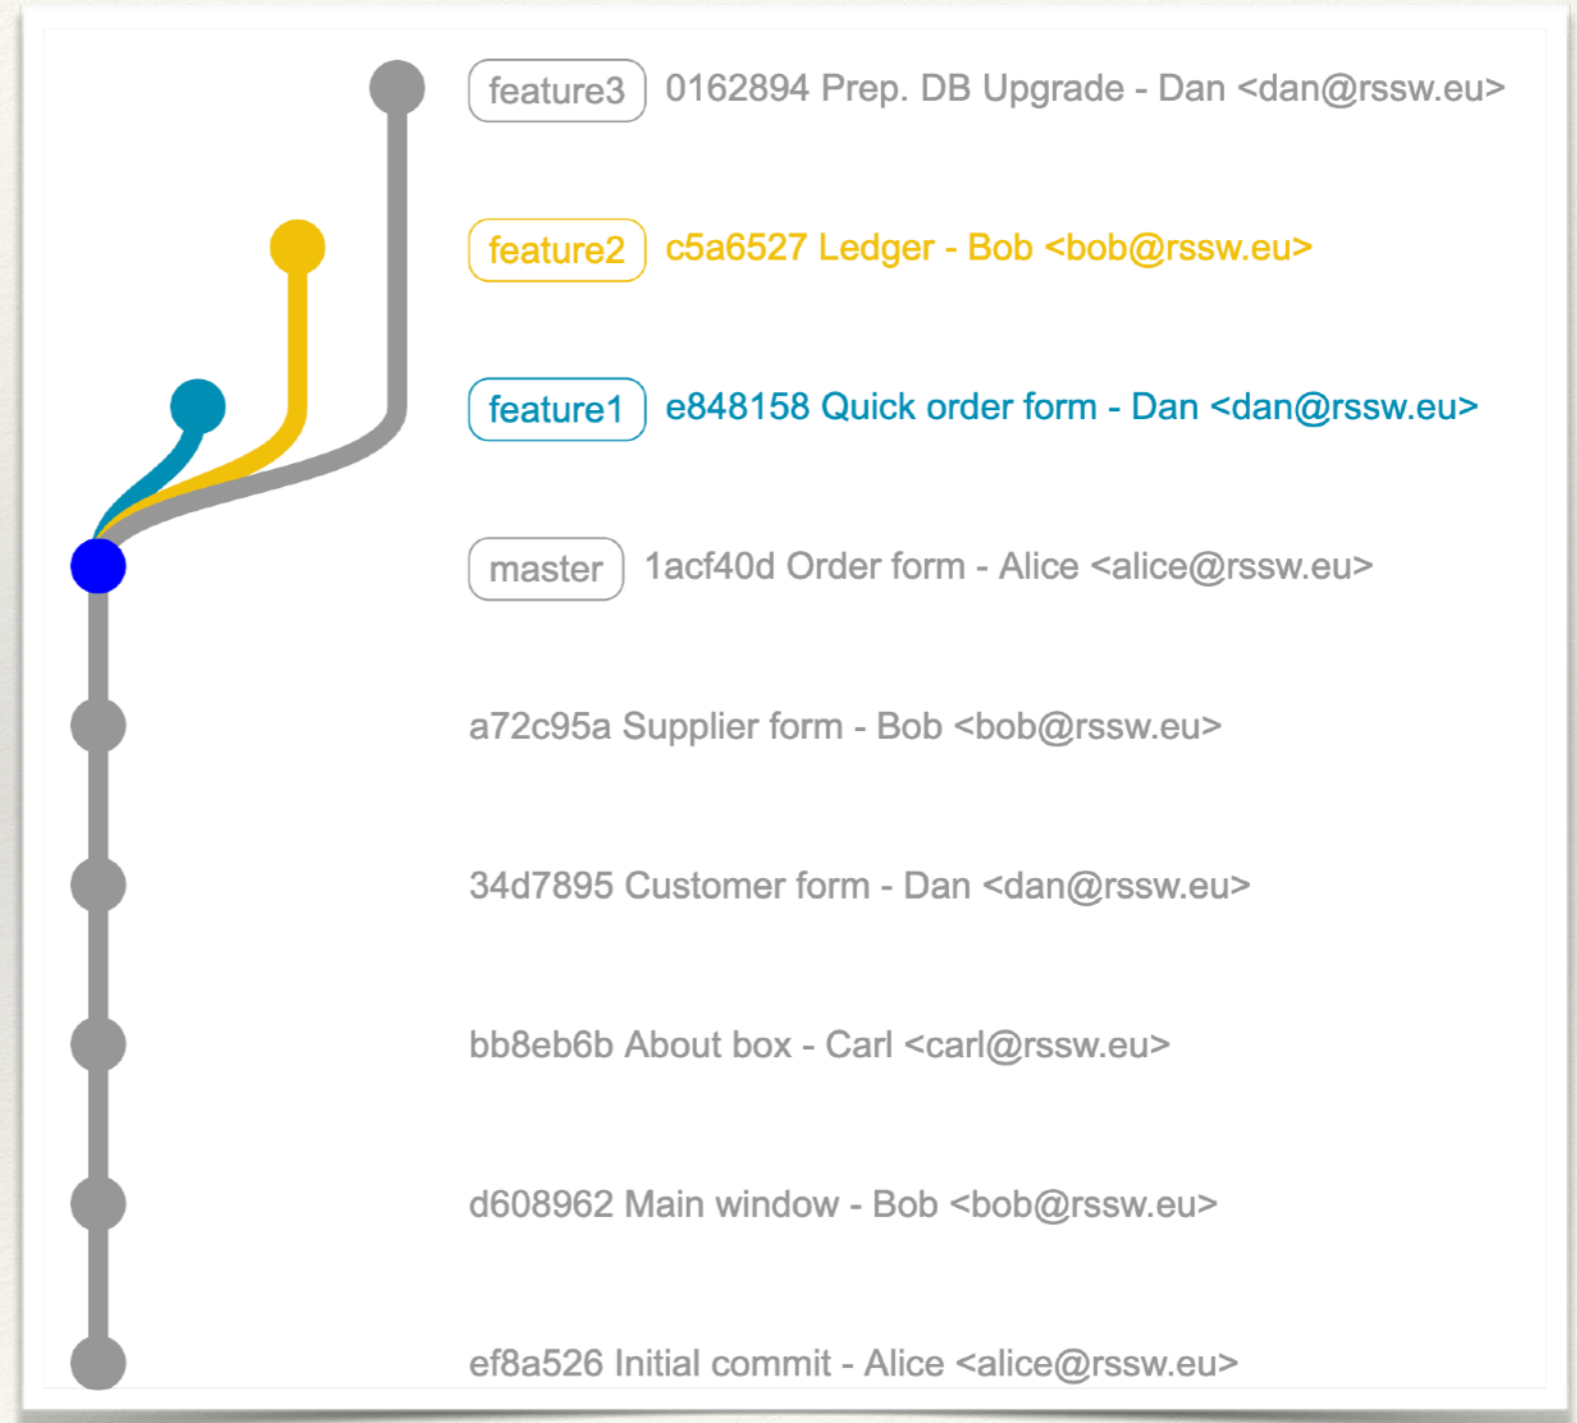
feature3 0162894 Prep. DB Upgrade - Dan <dan@rssw.eu>

feature2 c5a6527 Ledger - Bob <bob@rssw.eu>

feature1 e848158 Quick order form - Dan <dan@rssw.eu>

master 1acf40d Order form - Alice <alice@rssw.eu>

a72c95a Supplier form - Bob <bob@rssw.eu>

34d7895 Customer form - Dan <dan@rssw.eu>

bb8eb6b About box - Carl <carl@rssw.eu>

d608962 Main window - Bob <bob@rssw.eu>

ef8a526 Initial commit - Alice <alice@rssw.eu>